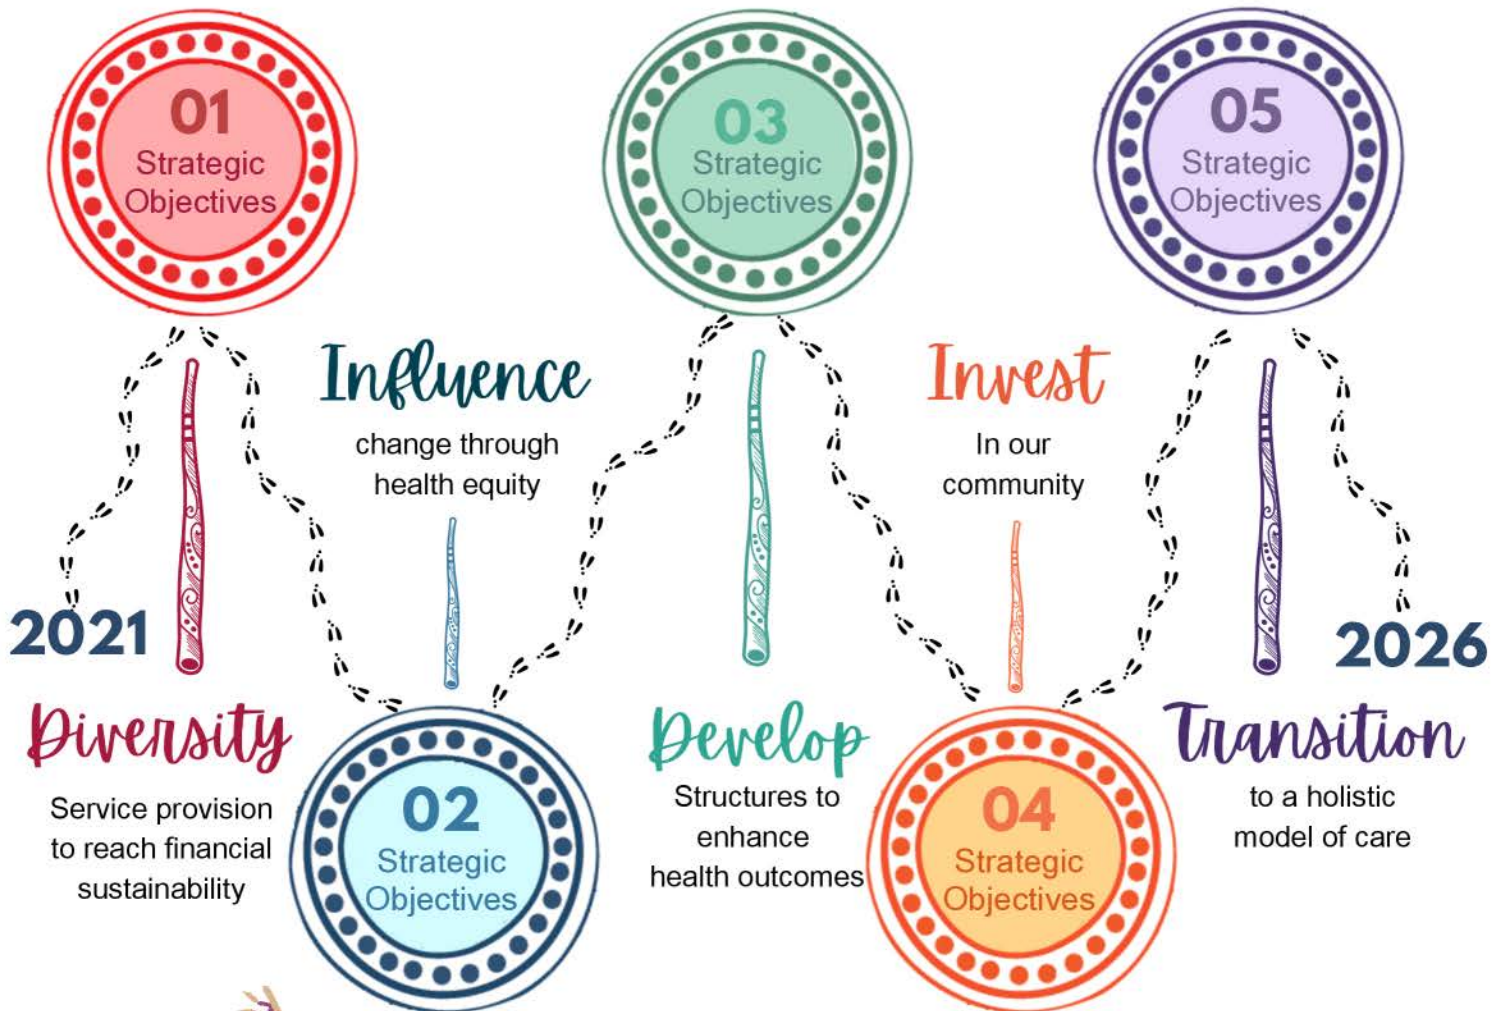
01
Strategic Objectives

03
Strategic Objectives

05
Strategic Objectives

Influence
change through health equity

Invest
In our community

2021

2026

Diversity
Service provision to reach financial sustainability

02
Strategic Objectives

Develop
Structures to enhance health outcomes

04
Strategic Objectives

Transition
to a holistic model of care